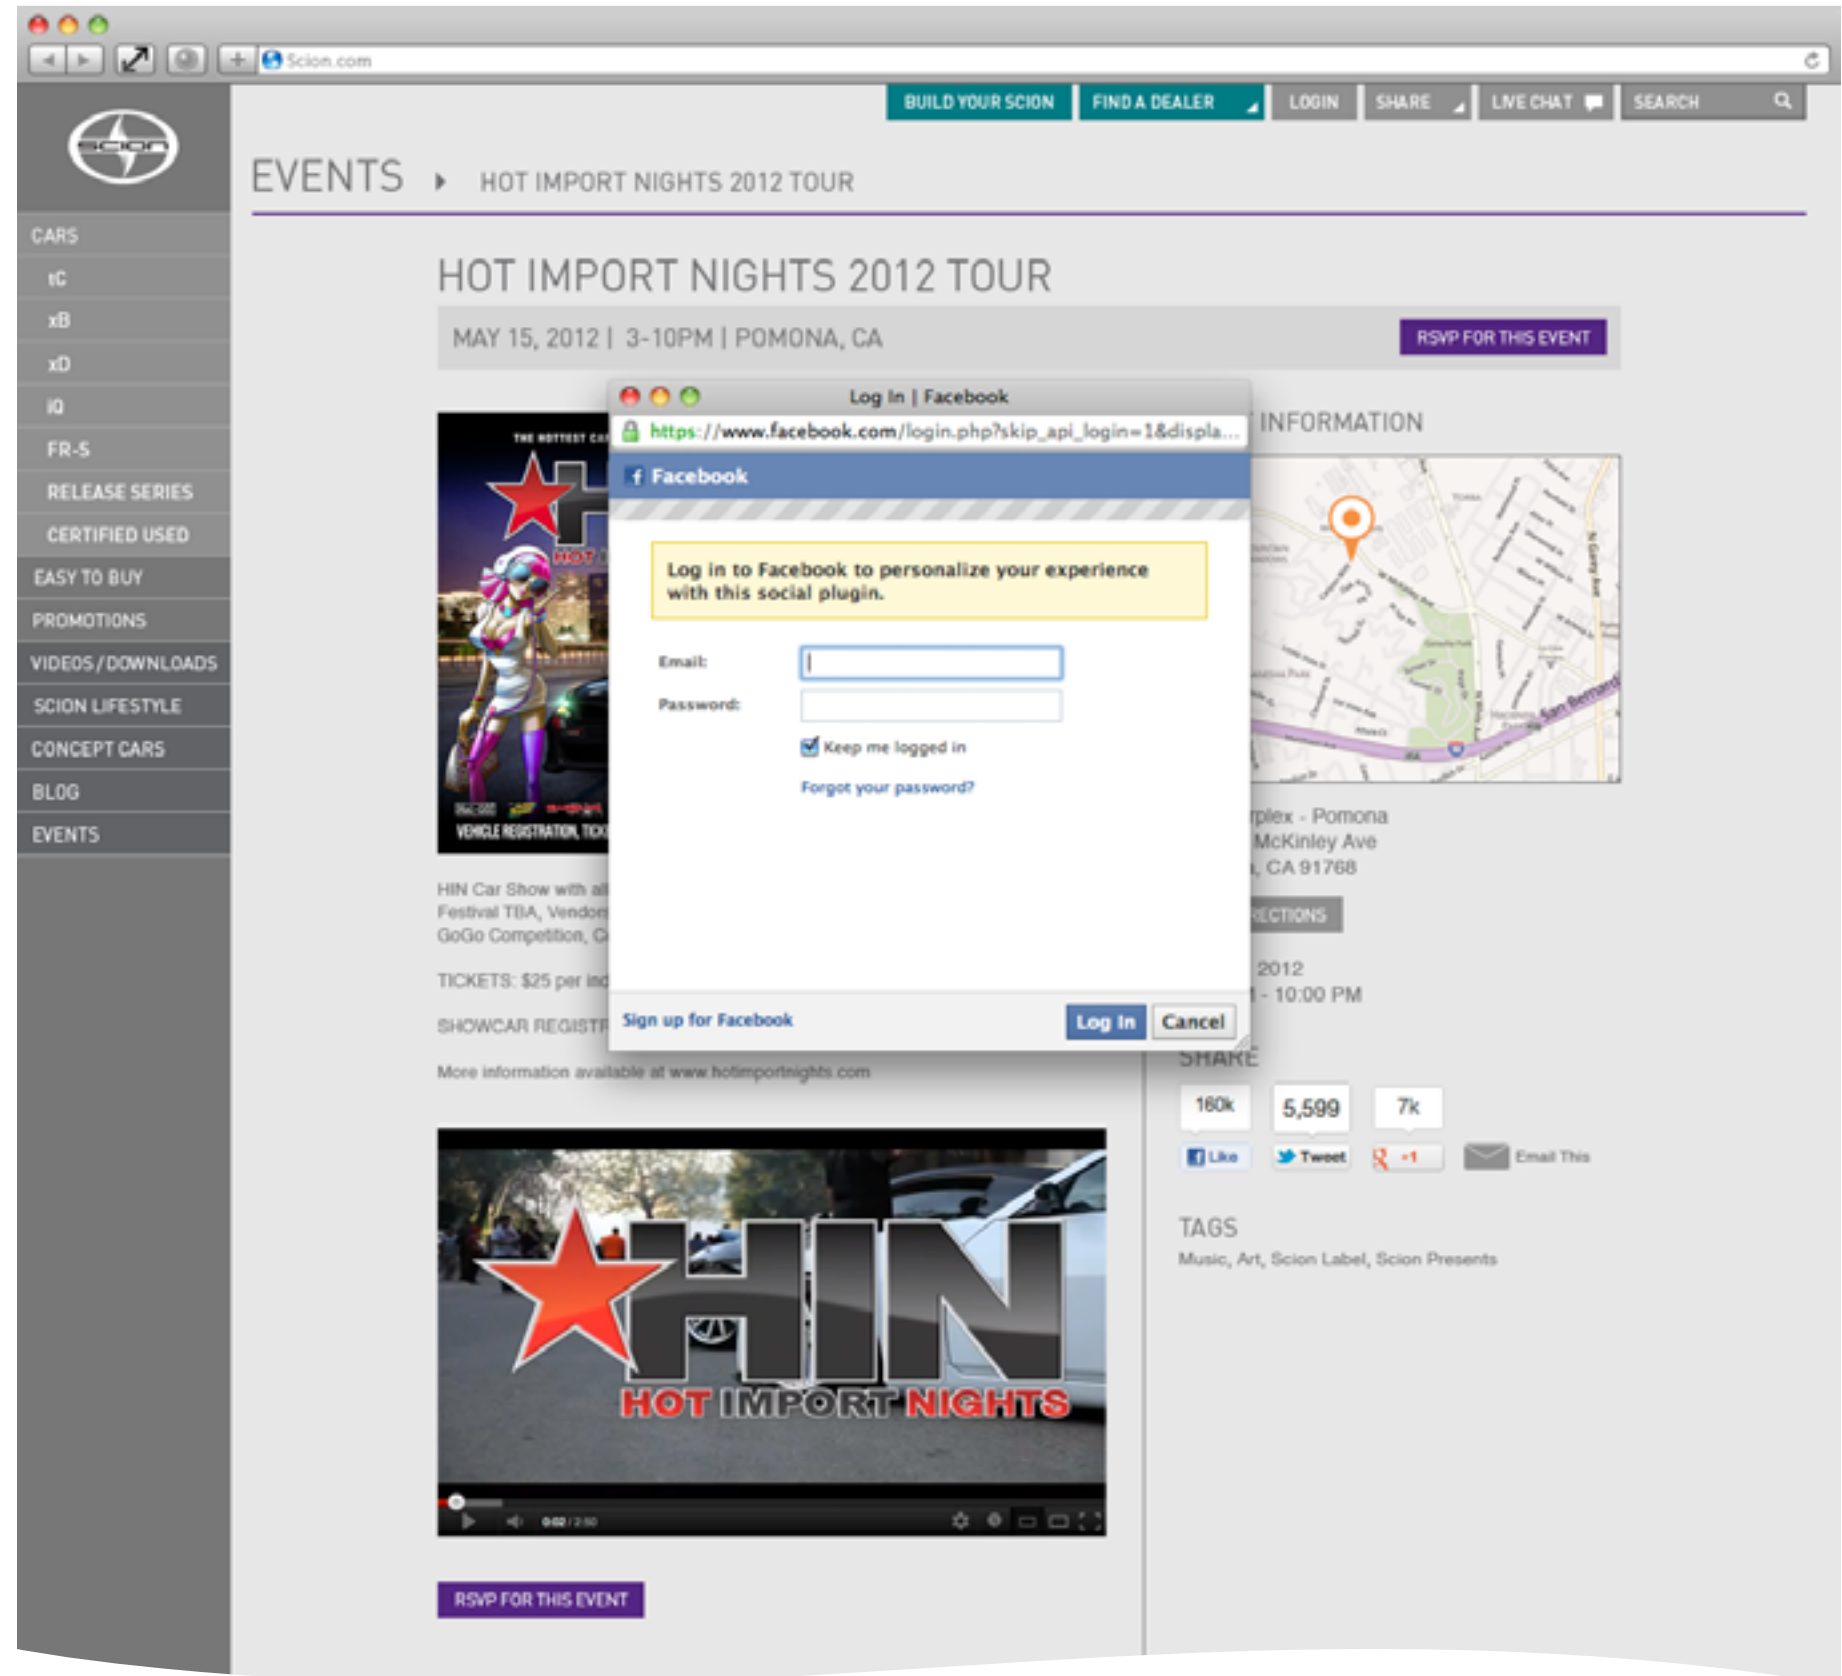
Scion.com

BUILD YOUR SCION FIND A DEALER LOGIN SHARE LIVE CHAT SEARCH

EVENTS ▸ HOT IMPORT NIGHTS 2012 TOUR

CARS
tC
xB
xD
iQ
FR-S
RELEASE SERIES
CERTIFIED USED
EASY TO BUY
PROMOTIONS
VIDEOS / DOWNLOADS
SCION LIFESTYLE
CONCEPT CARS
BLOG
EVENTS

HOT IMPORT NIGHTS 2012 TOUR

MAY 15, 2012 | 3-10PM | POMONA, CA

RSVP FOR THIS EVENT

Log In | Facebook

https://www.facebook.com/login.php?skip_api_login=1&displa...

Facebook

Log in to Facebook to personalize your experience with this social plugin.

Email:

Password:

Keep me logged in

Forgot your password?

Sign up for Facebook

Log In Cancel

INFORMATION

rplex - Pomona
McKinley Ave
, CA 91768

RECTIONS

2012
- 10:00 PM

SHARE

160k 5,599 7k

Like Tweet +1 Email This

TAGS

Music, Art, Scion Label, Scion Presents

HIN Car Show with al
Festival TBA, Vendor
GoGo Competition, C

TICKETS: $25 per ind

SHOWCAR REGIST

More information available at www.hotimportnights.com

VEHICLE REGISTRATION, TIC

HIN
HOT IMPORT NIGHTS

RSVP FOR THIS EVENT